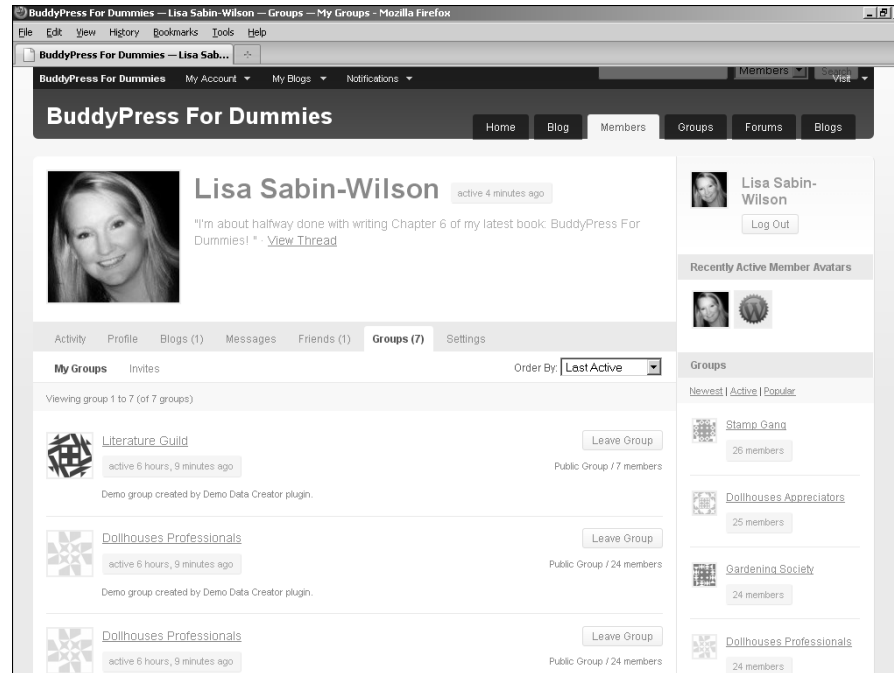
BuddyPress For Dummies — Lisa Sabin-Wilson — Groups — My Groups - Mozilla Firefox

File Edit View History Bookmarks Tools Help

BuddyPress For Dummies — Lisa Sab...

BuddyPress For Dummies My Account My Blogs Notifications

Members Search Visit

BuddyPress For Dummies

Home Blog Members Groups Forums Blogs

Lisa Sabin-Wilson active 4 minutes ago

"I'm about halfway done with writing Chapter 6 of my latest book: BuddyPress For Dummies! " · View Thread

Activity Profile Blogs (1) Messages Friends (1) Groups (7) Settings

My Groups Invites

Order By: Last Active

Viewing group 1 to 7 (of 7 groups)

Literature Guild
active 6 hours, 9 minutes ago
Demo group created by Demo Data Creator plugin.
Leave Group
Public Group / 7 members

Dollhouses Professionals
active 6 hours, 9 minutes ago
Demo group created by Demo Data Creator plugin.
Leave Group
Public Group / 24 members

Dollhouses Professionals
active 6 hours, 9 minutes ago
Leave Group
Public Group / 24 members

Lisa Sabin-Wilson
Log Out

Recently Active Member Avatars

Groups

Newest | Active | Popular

Stamp Gang
26 members

Dollhouses Appreciators
25 members

Gardening Society
24 members

Dollhouses Professionals
24 members